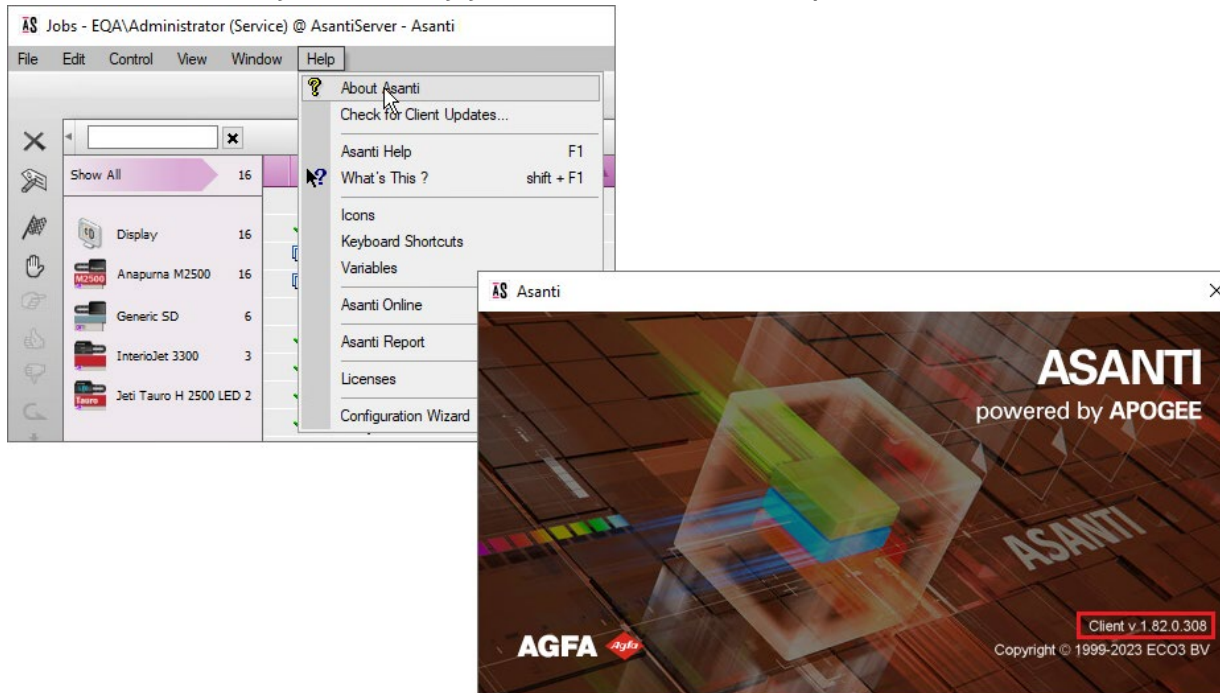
AS Jobs - EQA\Administrator (Service) @ AsantiServer - Asanti

File Edit Control View Window Help

Show All 16

Display 16

Anapurna M2500 16

M2500

Generic SD 6

InterioJet 3300 3

Jeti Tauro H 2500 LED 2

Tauro

About Asanti
Check for Client Updates...
Asanti Help F1
What's This ? shift + F1
Icons
Keyboard Shortcuts
Variables
Asanti Online
Asanti Report
Licenses
Configuration Wizard

AS Asanti

ASANTI
powered by APOGEE

ASANTI

AGFA Agfa

Client v.1.82.0.308
Copyright © 1999-2023 ECO3 BV